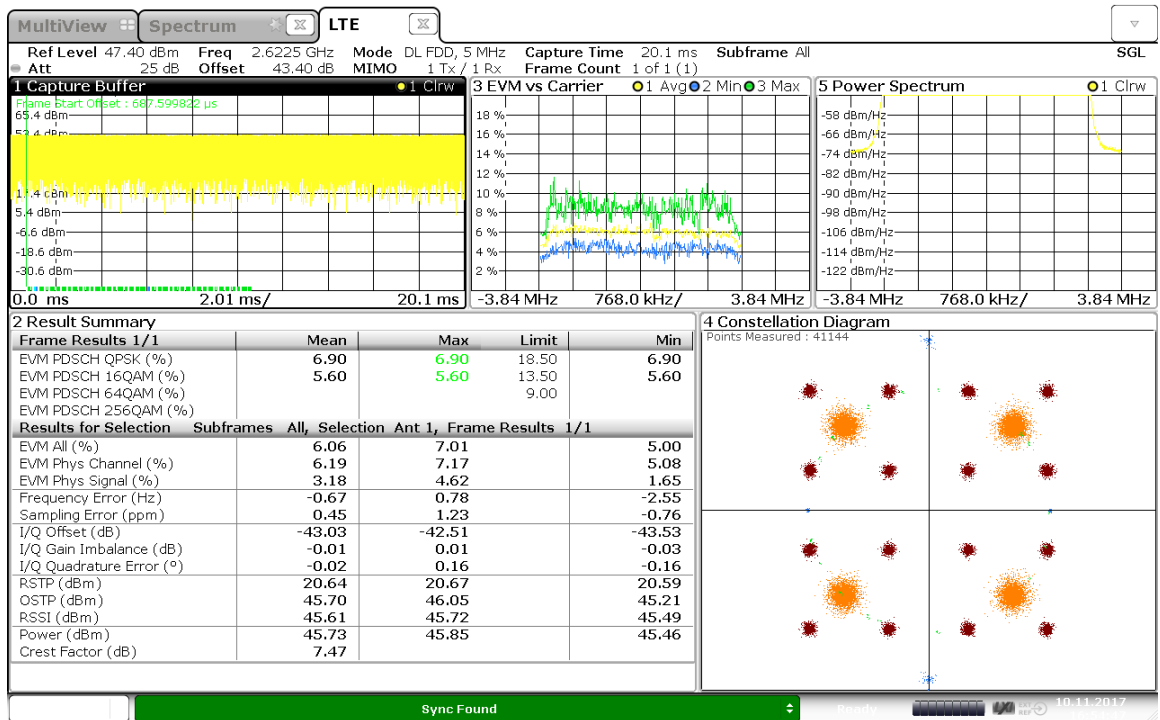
MultiView | Spectrum | LTE

Ref Level 47.40 dBm Freq 2.6225 GHz Mode DL FDD, 5 MHz Capture Time 20.1 ms Subframe All SGL
Att 25 dB Offset 43.40 dB MIMO 1 Tx / 1 Rx Frame Count 1 of 1 (1)

1 Capture Buffer ●1 Clrw
Frame Start Offset : 687.599822 µs
65.4 dBm
53.4 dBm
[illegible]
1.4 dBm
5.4 dBm
-6.6 dBm
-18.6 dBm
-30.6 dBm
0.0 ms 2.01 ms/ 20.1 ms

3 EVM vs Carrier ●1 Avg ●2 Min ●3 Max
18 %
16 %
14 %
12 %
10 %
8 %
6 %
4 %
2 %
-3.84 MHz 768.0 kHz/ 3.84 MHz

5 Power Spectrum ●1 Clrw
-58 dBm/Hz
-66 dBm/Hz
-74 dBm/Hz
-82 dBm/Hz
-90 dBm/Hz
-98 dBm/Hz
-106 dBm/Hz
-114 dBm/Hz
-122 dBm/Hz
-3.84 MHz 768.0 kHz/ 3.84 MHz

2 Result Summary

| Frame Results 1/1 | Mean | Max | Limit | Min |
|---|---|---|---|---|
| EVM PDSCH QPSK (%) | 6.90 | 6.90 | 18.50 | 6.90 |
| EVM PDSCH 16QAM (%) | 5.60 | 5.60 | 13.50 | 5.60 |
| EVM PDSCH 64QAM (%) | | | 9.00 | |
| EVM PDSCH 256QAM (%) | | | | |

Results for Selection Subframes All, Selection Ant 1, Frame Results 1/1

| | | | |
|---|---|---|---|
| EVM All (%) | 6.06 | 7.01 | 5.00 |
| EVM Phys Channel (%) | 6.19 | 7.17 | 5.08 |
| EVM Phys Signal (%) | 3.18 | 4.62 | 1.65 |
| Frequency Error (Hz) | -0.67 | 0.78 | -2.55 |
| Sampling Error (ppm) | 0.45 | 1.23 | -0.76 |
| I/Q Offset (dB) | -43.03 | -42.51 | -43.53 |
| I/Q Gain Imbalance (dB) | -0.01 | 0.01 | -0.03 |
| I/Q Quadrature Error (°) | -0.02 | 0.16 | -0.16 |
| RSTP (dBm) | 20.64 | 20.67 | 20.59 |
| OSTP (dBm) | 45.70 | 46.05 | 45.21 |
| RSSI (dBm) | 45.61 | 45.72 | 45.49 |
| Power (dBm) | 45.73 | 45.85 | 45.46 |
| Crest Factor (dB) | 7.47 | | |

4 Constellation Diagram
Points Measured : 41144

Sync Found
Ready
10.11.2017